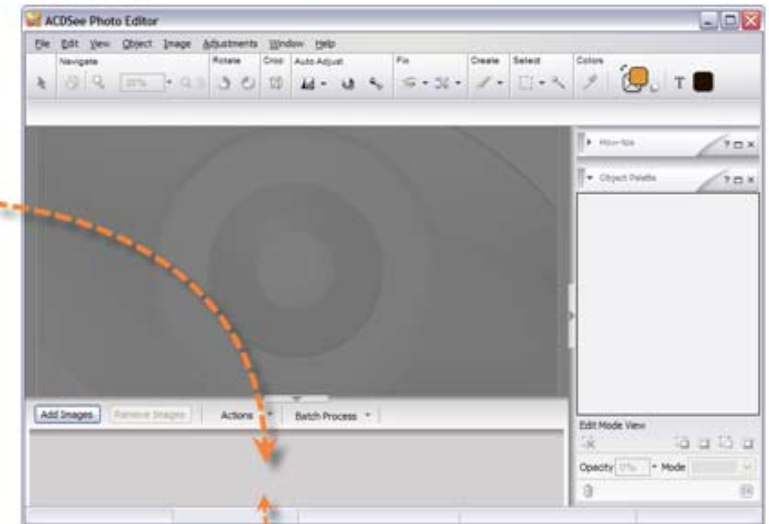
ACDSee Photo Editor

File Edit View Object Image Adjustments Window Help

Navigate Rotate Crop Auto Adjust Fix Create Select Colors

T

Move Tool

Object Palette

Add Images Remove Images Actions Batch Process

Edit Mode View

Opacity Mode